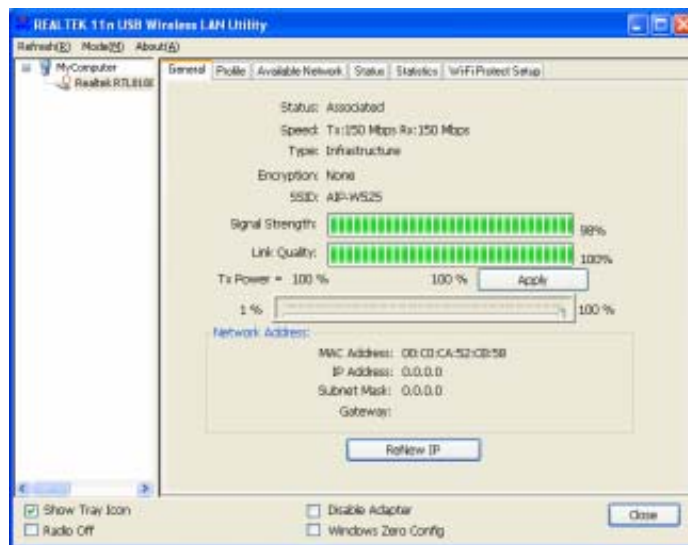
REALTEK 11n USB Wireless LAN Utility

Refresh(R) Mode(M) About(A)

MyComputer
Realtek RTL818

General | Profile | Available Network | Status | Statistics | Wi-Fi Protect Setup

Status: Associated
Speed: Tx:150 Mbps Rx:150 Mbps
Type: Infrastructure
Encryption: None
SSID: AIP-W525
Signal Strength: 98%
Link Quality: 100%
Tx Power = 100 % 100 % Apply
1 % 100 %

Network Address:
MAC Address: 00:C0:CA:52:C0:58
IP Address: 0.0.0.0
Subnet Mask: 0.0.0.0
Gateway:

ReNew IP

Show Tray Icon
Radio Off
Disable Adapter
Windows Zero Config
Close